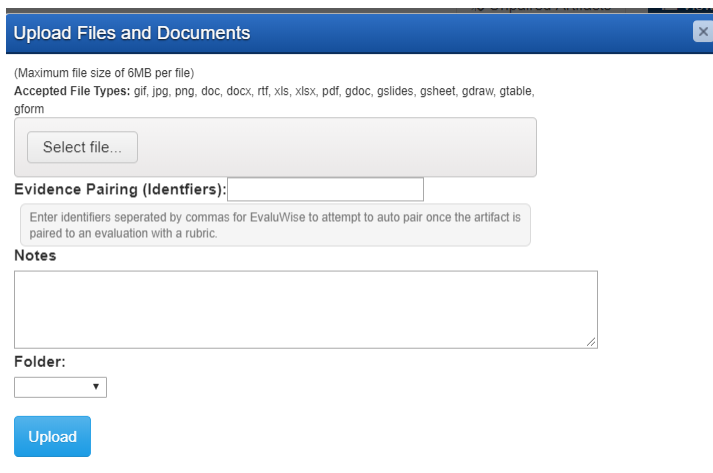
Upload Files and Documents

×

(Maximum file size of 6MB per file)
Accepted File Types: gif, jpg, png, doc, docx, rtf, xls, xlsx, pdf, gdoc, gslides, gsheet, gdraw, gtable, gform

Select file...

Evidence Pairing (Identfiers):

Enter identifiers seperated by commas for EvaluWise to attempt to auto pair once the artifact is paired to an evaluation with a rubric.

Notes

Folder:

Upload